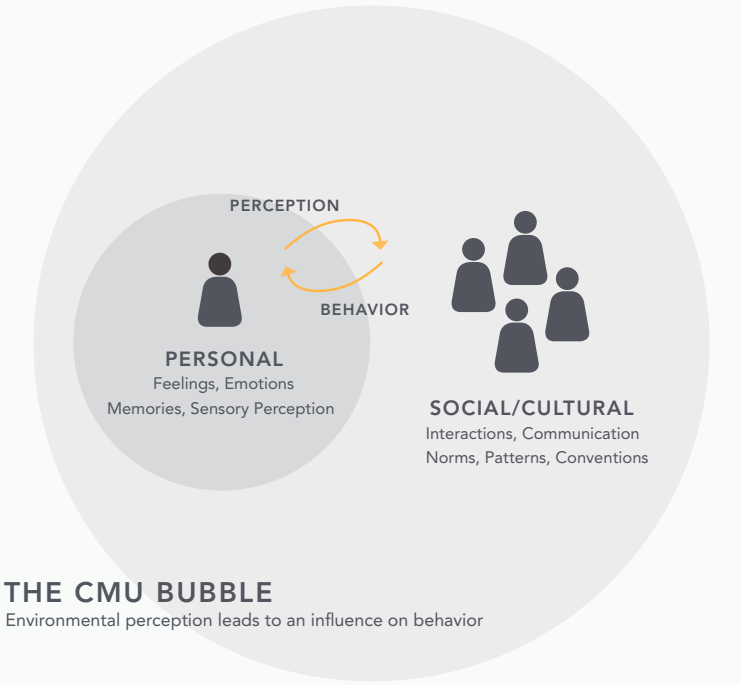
PERCEPTION

BEHAVIOR

PERSONAL
Feelings, Emotions
Memories, Sensory Perception

SOCIAL/CULTURAL
Interactions, Communication
Norms, Patterns, Conventions

THE CMU BUBBLE
Environmental perception leads to an influence on behavior